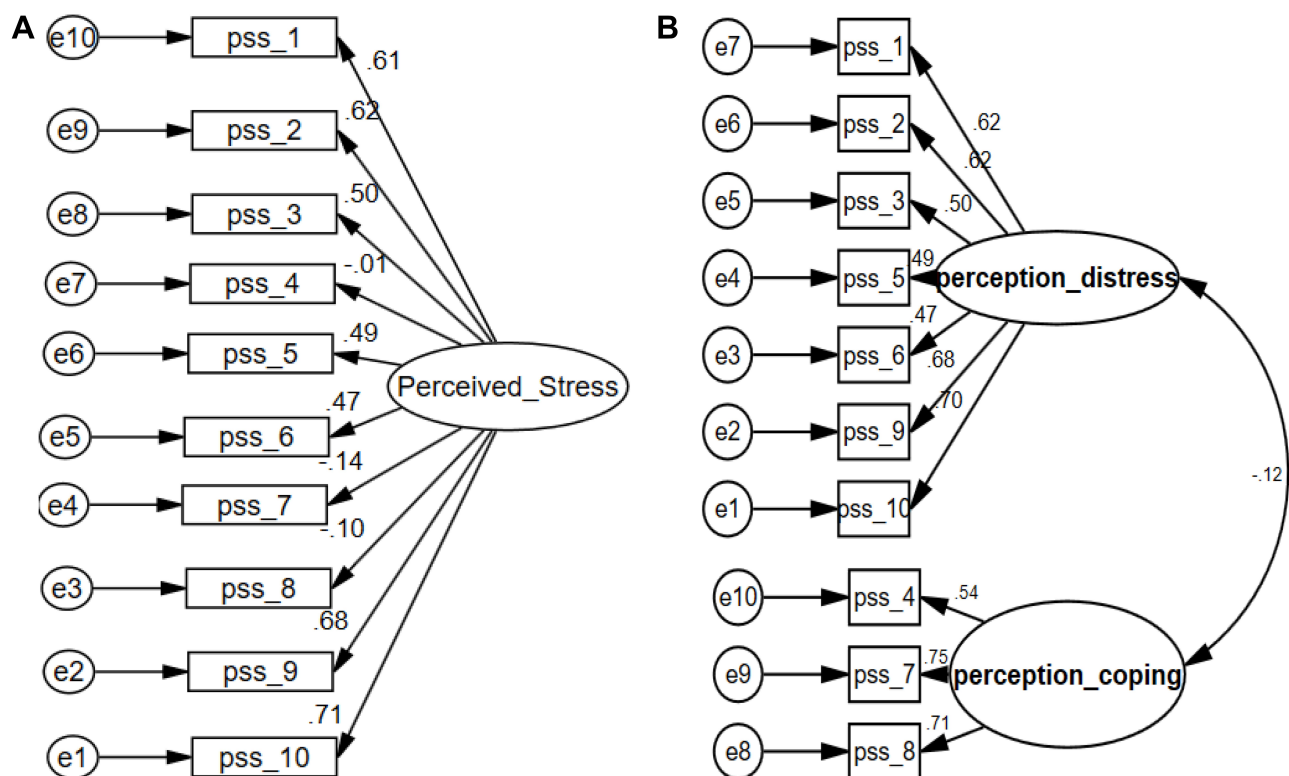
A

e10 pss_1 .61
e9 pss_2 .62
e8 pss_3 .50
e7 pss_4 -.01
e6 pss_5 .49
e5 pss_6 .47
e4 pss_7 -.14
e3 pss_8 -.10
e2 pss_9 .68
e1 pss_10 .71

Perceived_Stress

B

e7 pss_1 .62
e6 pss_2 .62
e5 pss_3 .50
e4 pss_5 .49
e3 pss_6 .47
e2 pss_9 .68
e1 pss_10 .70

perception_distress

-.12

e10 pss_4 .54
e9 pss_7 .75
e8 pss_8 .71

perception_coping